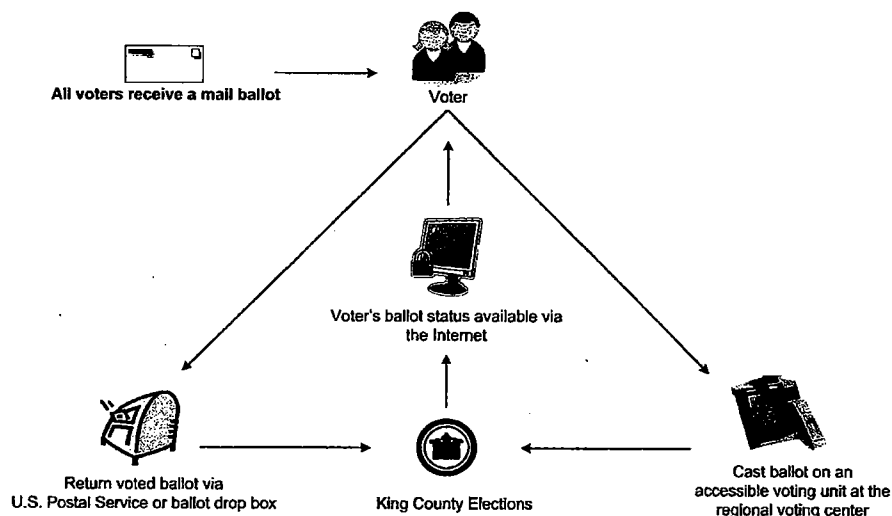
All voters receive a mail ballot

Voter

Voter's ballot status available via the Internet

Return voted ballot via U.S. Postal Service or ballot drop box

King County Elections

Cast ballot on an accessible voting unit at the regional voting center